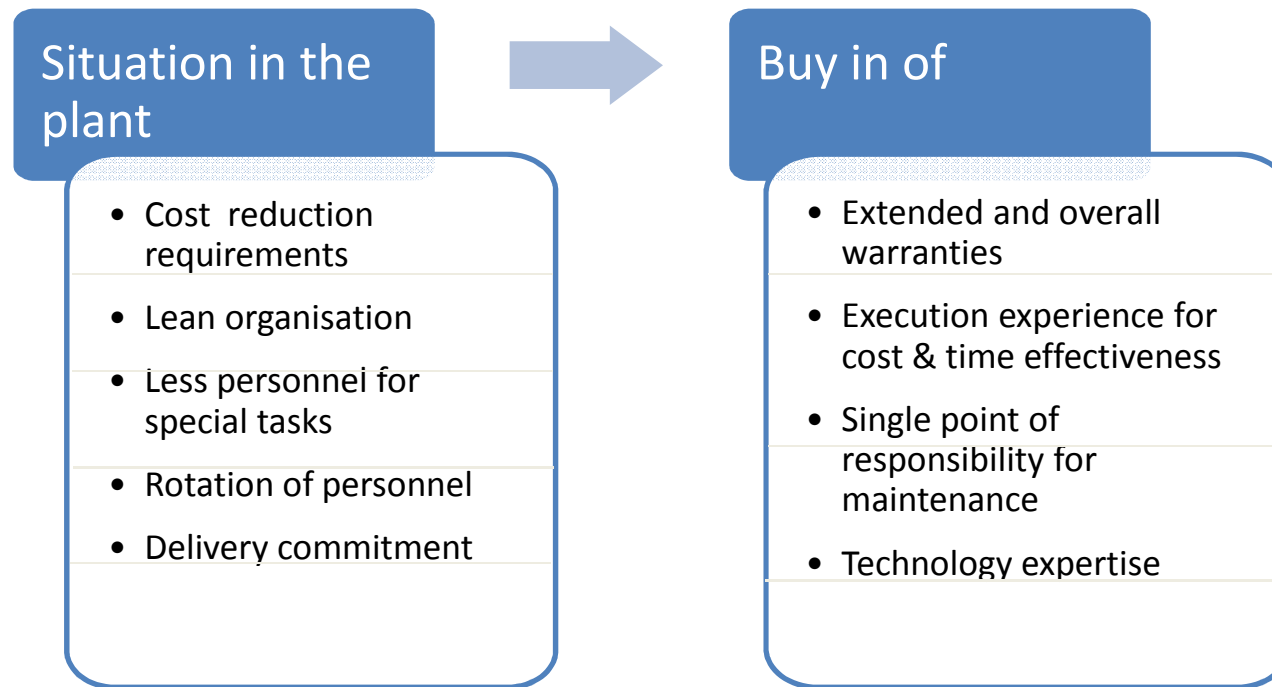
Situation in the plant

- Cost  reduction requirements
- Lean organisation
- Less personnel for special tasks
- Rotation of personnel
- Delivery commitment

Buy in of

- Extended and overall warranties
- Execution experience for cost & time effectiveness
- Single point of responsibility for maintenance
- Technology expertise